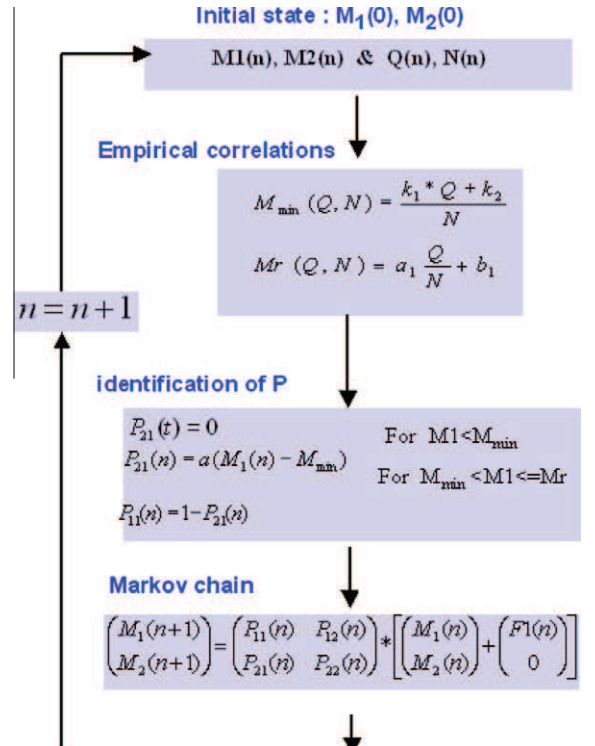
Initial state : $M_1(0)$, $M_2(0)$

M1(n), M2(n) & Q(n), N(n)

Empirical correlations

$M_{\min}(Q,N) = \frac{k_1 * Q + k_2}{N}$

$Mr(Q,N) = a_1 \frac{Q}{N} + b_1$

$n = n+1$

identification of P

$P_{21}(t) = 0$ For M1<$M_{min}$

$P_{21}(n) = a(M_1(n) - M_{\min})$ For $M_{min}$<M1<=Mr

$P_{11}(n) = 1 - P_{21}(n)$

Markov chain

$\begin{pmatrix} M_1(n+1) \\ M_2(n+1) \end{pmatrix} = \begin{pmatrix} P_{11}(n) & P_{12}(n) \\ P_{21}(n) & P_{22}(n) \end{pmatrix} * \left[ \begin{pmatrix} M_1(n) \\ M_2(n) \end{pmatrix} + \begin{pmatrix} F1(n) \\ 0 \end{pmatrix} \right]$